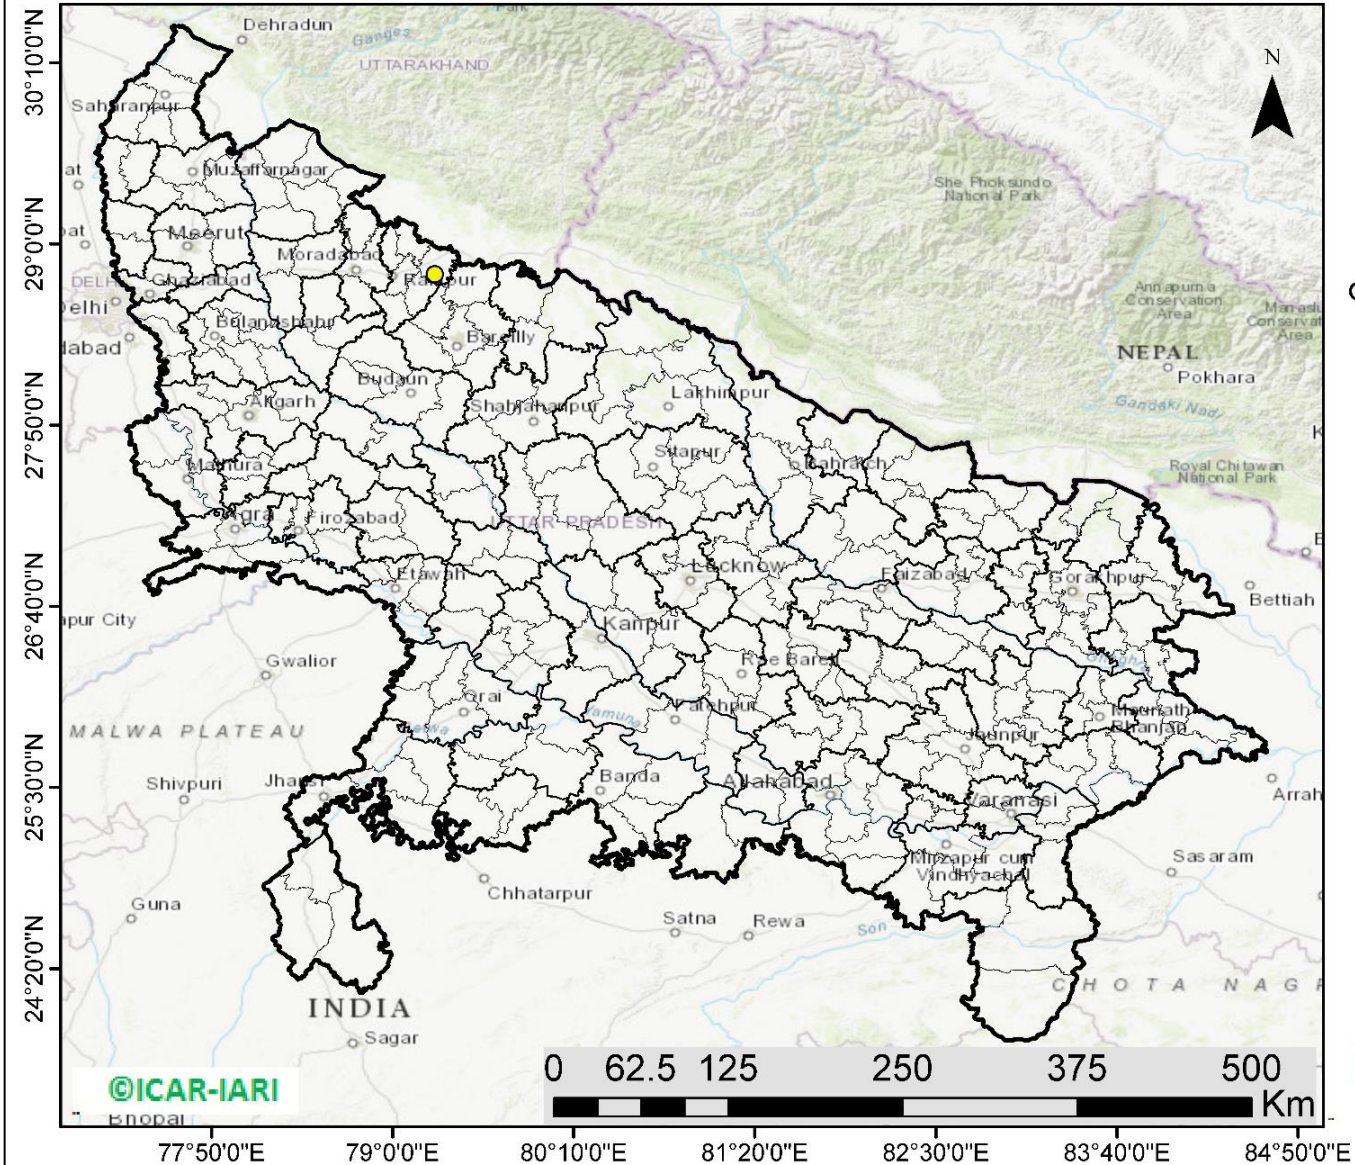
30°10'0"N
29°0'0"N
27°50'0"N
26°40'0"N
25°30'0"N
24°20'0"N

Dehradun
Ganges
UTTARAKHAND
Saharanpur
Muzaffarnagar
Meerut
Moradabad
Rampur
DELHI
Delhi
Ghaziabad
Bulandshahr
Bareilly
Budaun
Aligarh
Shahjahanpur
Lakhimpur
Mathura
Sitapur
Bahraich
Agra
Firozabad
UTTAR PRADESH
Etawah
Lucknow
Faizabad
Gorakhpur
Bettiah
Kanpur
Rae Bareli
Gwalior
Orai
Fatehpur
MALWA PLATEAU
Jhansi
Jaunpur
Banda
Allahabad
Varanasi
Shivpuri
Arrah
Mirzapur cum Vindhyachal
Sasaram
Chhatarpur
Guna
Satna
Rewa
Son
CHOTA NAG
INDIA
Sagar
Bhopal
She Phoksundo National Park
Annapurna Conservation Area
Manaslu Conservation Area
NEPAL
Pokhara
Gandaki Nadi
Royal Chitawan National Park
N

©ICAR-IARI

0 62.5 125 250 375 500
Km

77°50'0"E 79°0'0"E 80°10'0"E 81°20'0"E 82°30'0"E 83°40'0"E 84°50'0"E